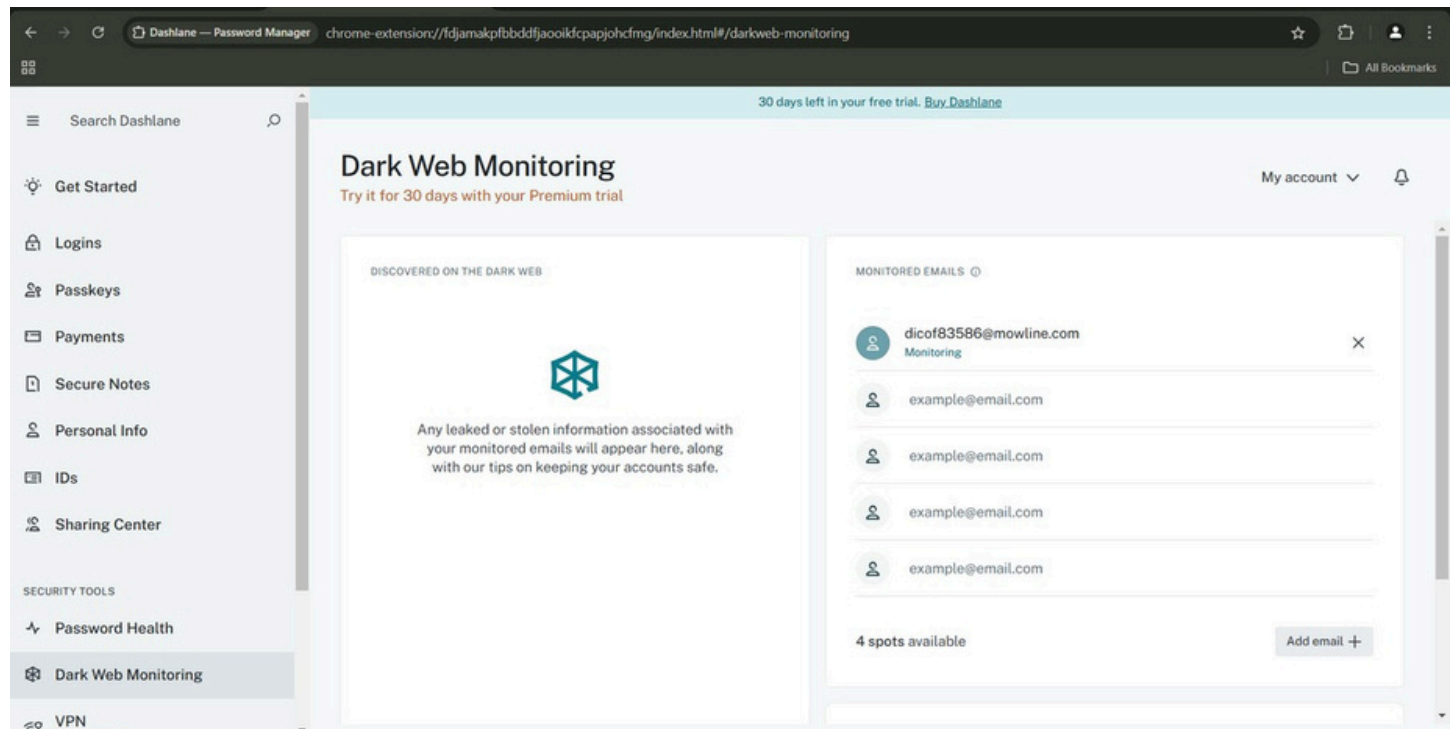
Dashlane — Password Manager chrome-extension://fdjamakpfbbddfjaooikfcpapjohcfmg/index.html#/darkweb-monitoring

All Bookmarks

Search Dashlane

Get Started

Logins

Passkeys

Payments

Secure Notes

Personal Info

IDs

Sharing Center

SECURITY TOOLS

Password Health

Dark Web Monitoring

VPN

30 days left in your free trial. Buy Dashlane

Dark Web Monitoring

Try it for 30 days with your Premium trial

My account

DISCOVERED ON THE DARK WEB

Any leaked or stolen information associated with your monitored emails will appear here, along with our tips on keeping your accounts safe.

MONITORED EMAILS

dicof83586@mowline.com
Monitoring

example@email.com

example@email.com

example@email.com

example@email.com

4 spots available

Add email +